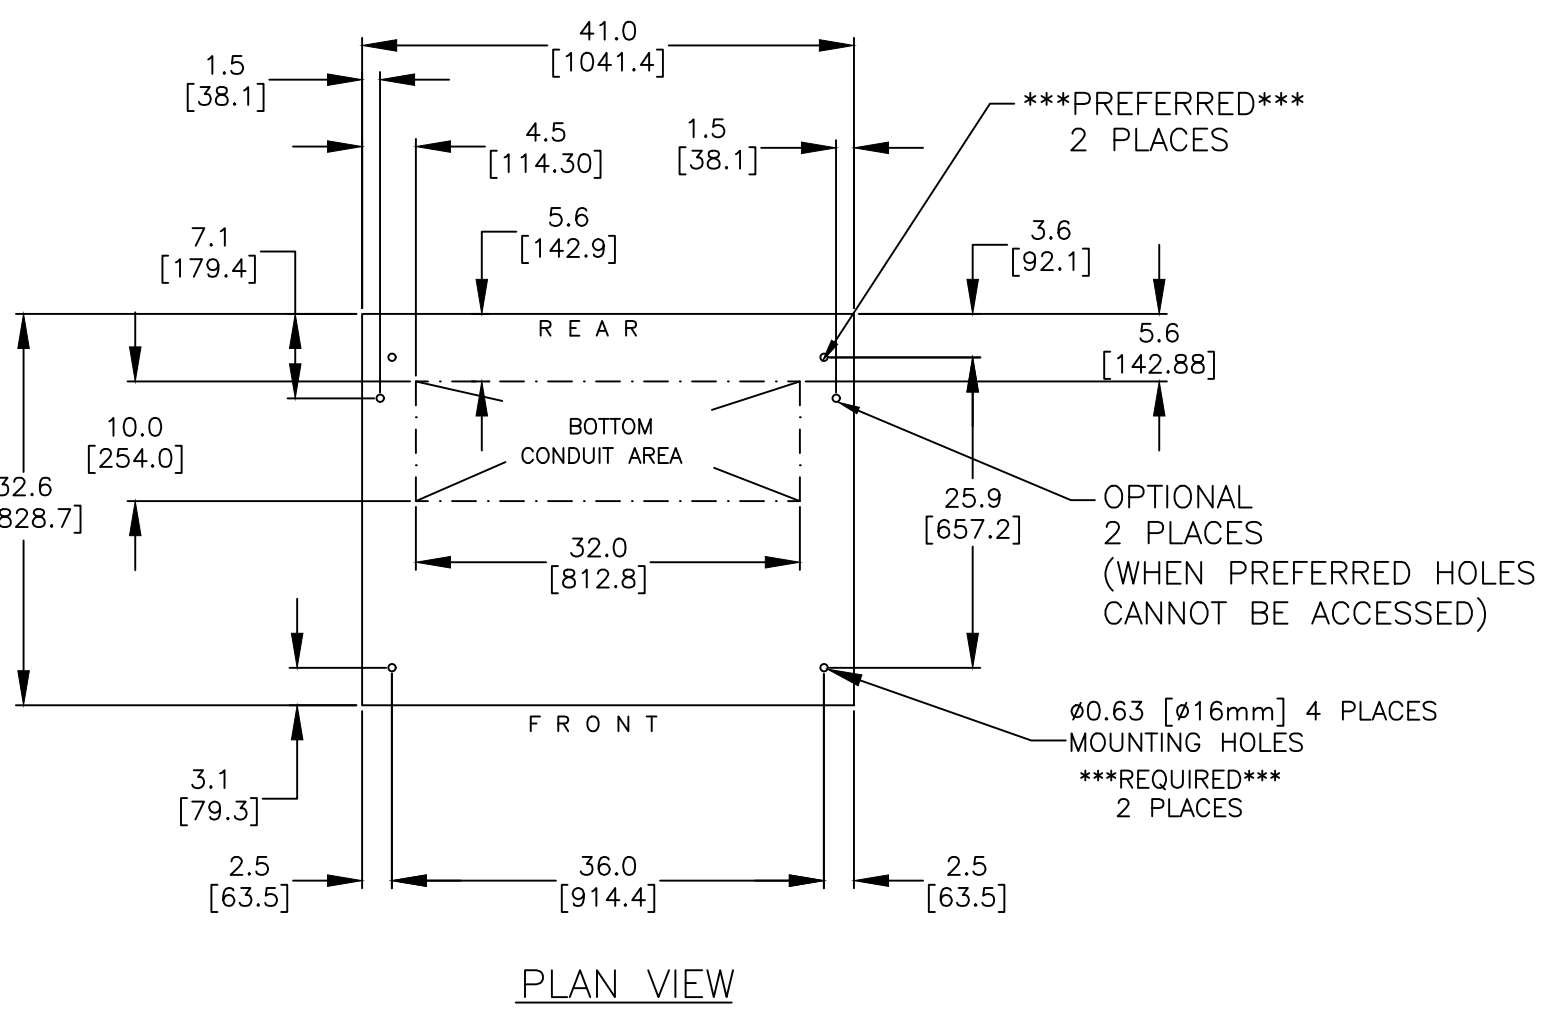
41.0
[1041.4]

1.5
[38.1]

4.5
[114.30]

1.5
[38.1]

***PREFERRED***
2 PLACES

5.6
[142.9]

7.1
[179.4]

3.6
[92.1]

REAR

5.6
[142.88]

10.0
[254.0]

BOTTOM
CONDUIT AREA

32.6
[828.7]

25.9
[657.2]

OPTIONAL
2 PLACES
(WHEN PREFERRED HOLES
CANNOT BE ACCESSED)

32.0
[812.8]

FRONT

ø0.63 [ø16mm] 4 PLACES
MOUNTING HOLES
***REQUIRED***
2 PLACES

3.1
[79.3]

2.5
[63.5]

36.0
[914.4]

2.5
[63.5]

PLAN VIEW